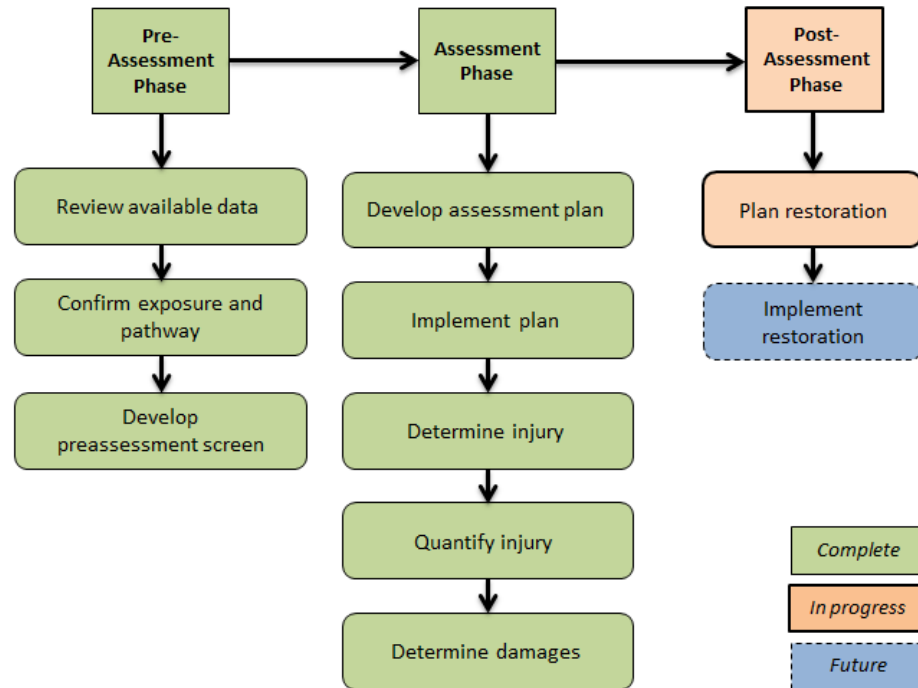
Pre-Assessment Phase

Review available data

Confirm exposure and pathway

Develop preassessment screen

Assessment Phase

Develop assessment plan

Implement plan

Determine injury

Quantify injury

Determine damages

Post-Assessment Phase

Plan restoration

Implement restoration

Complete

In progress

Future